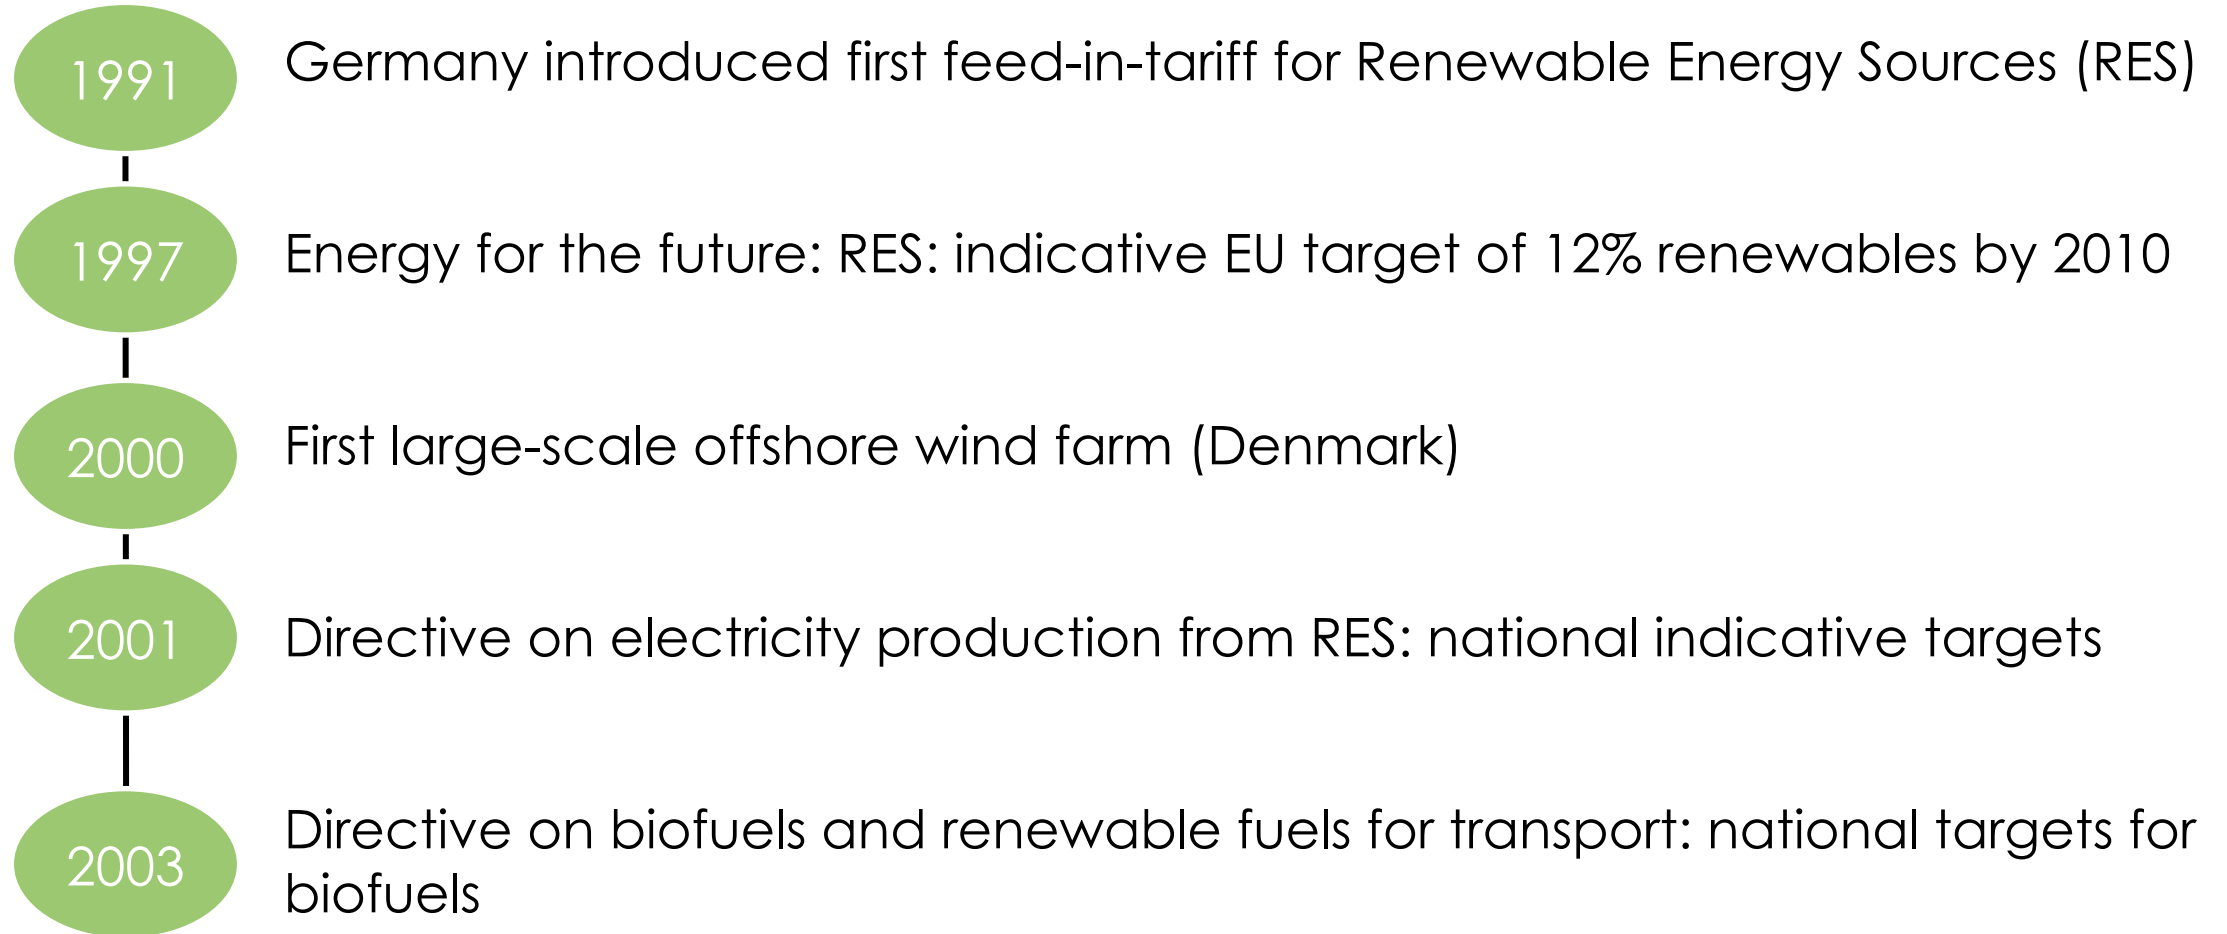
1991
Germany introduced first feed-in-tariff for Renewable Energy Sources (RES)

1997
Energy for the future: RES: indicative EU target of 12% renewables by 2010

2000
First large-scale offshore wind farm (Denmark)

2001
Directive on electricity production from RES: national indicative targets

2003
Directive on biofuels and renewable fuels for transport: national targets for biofuels